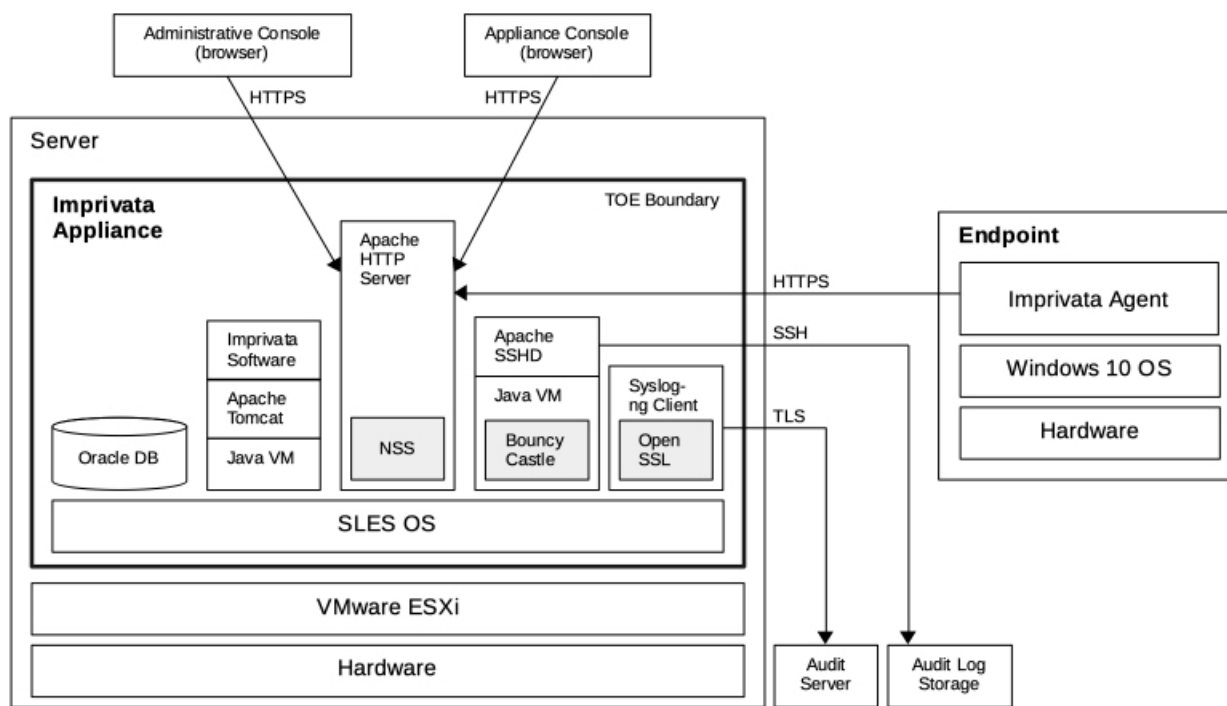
Administrative Console (browser)

Appliance Console (browser)

HTTPS

HTTPS

Server

Imprivata Appliance

TOE Boundary

Apache HTTP Server

NSS

Imprivata Software

Apache Tomcat

Java VM

Oracle DB

Apache SSHD

Java VM

Bouncy Castle

Syslog-ng Client

Open SSL

SLES OS

VMware ESXi

Hardware

Endpoint

HTTPS

Imprivata Agent

SSH

Windows 10 OS

TLS

Hardware

Audit Server

Audit Log Storage